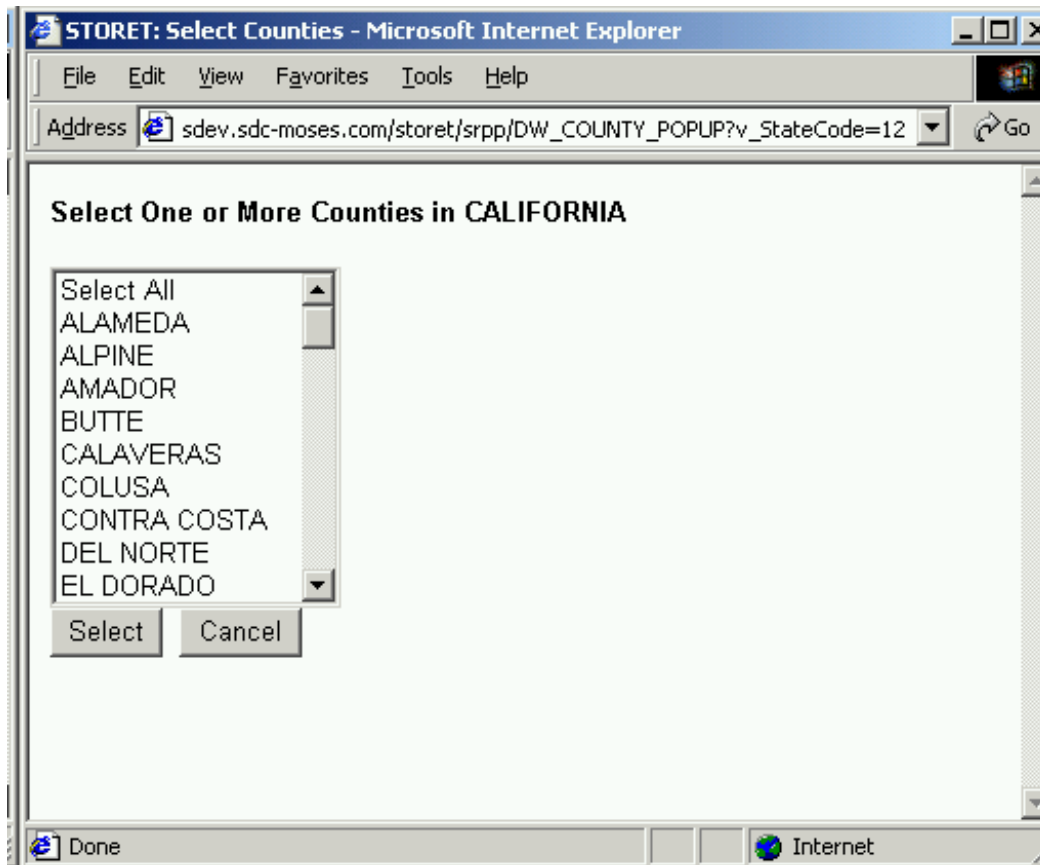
STORET: Select Counties - Microsoft Internet Explorer

File Edit View Favorites Tools Help

Address sdev.sdc-moses.com/storet/srpp/DW_COUNTY_POPUP?v_StateCode=12 Go

Select One or More Counties in CALIFORNIA

Select All
ALAMEDA
ALPINE
AMADOR
BUTTE
CALAVERAS
COLUSA
CONTRA COSTA
DEL NORTE
EL DORADO

Select Cancel

Done Internet